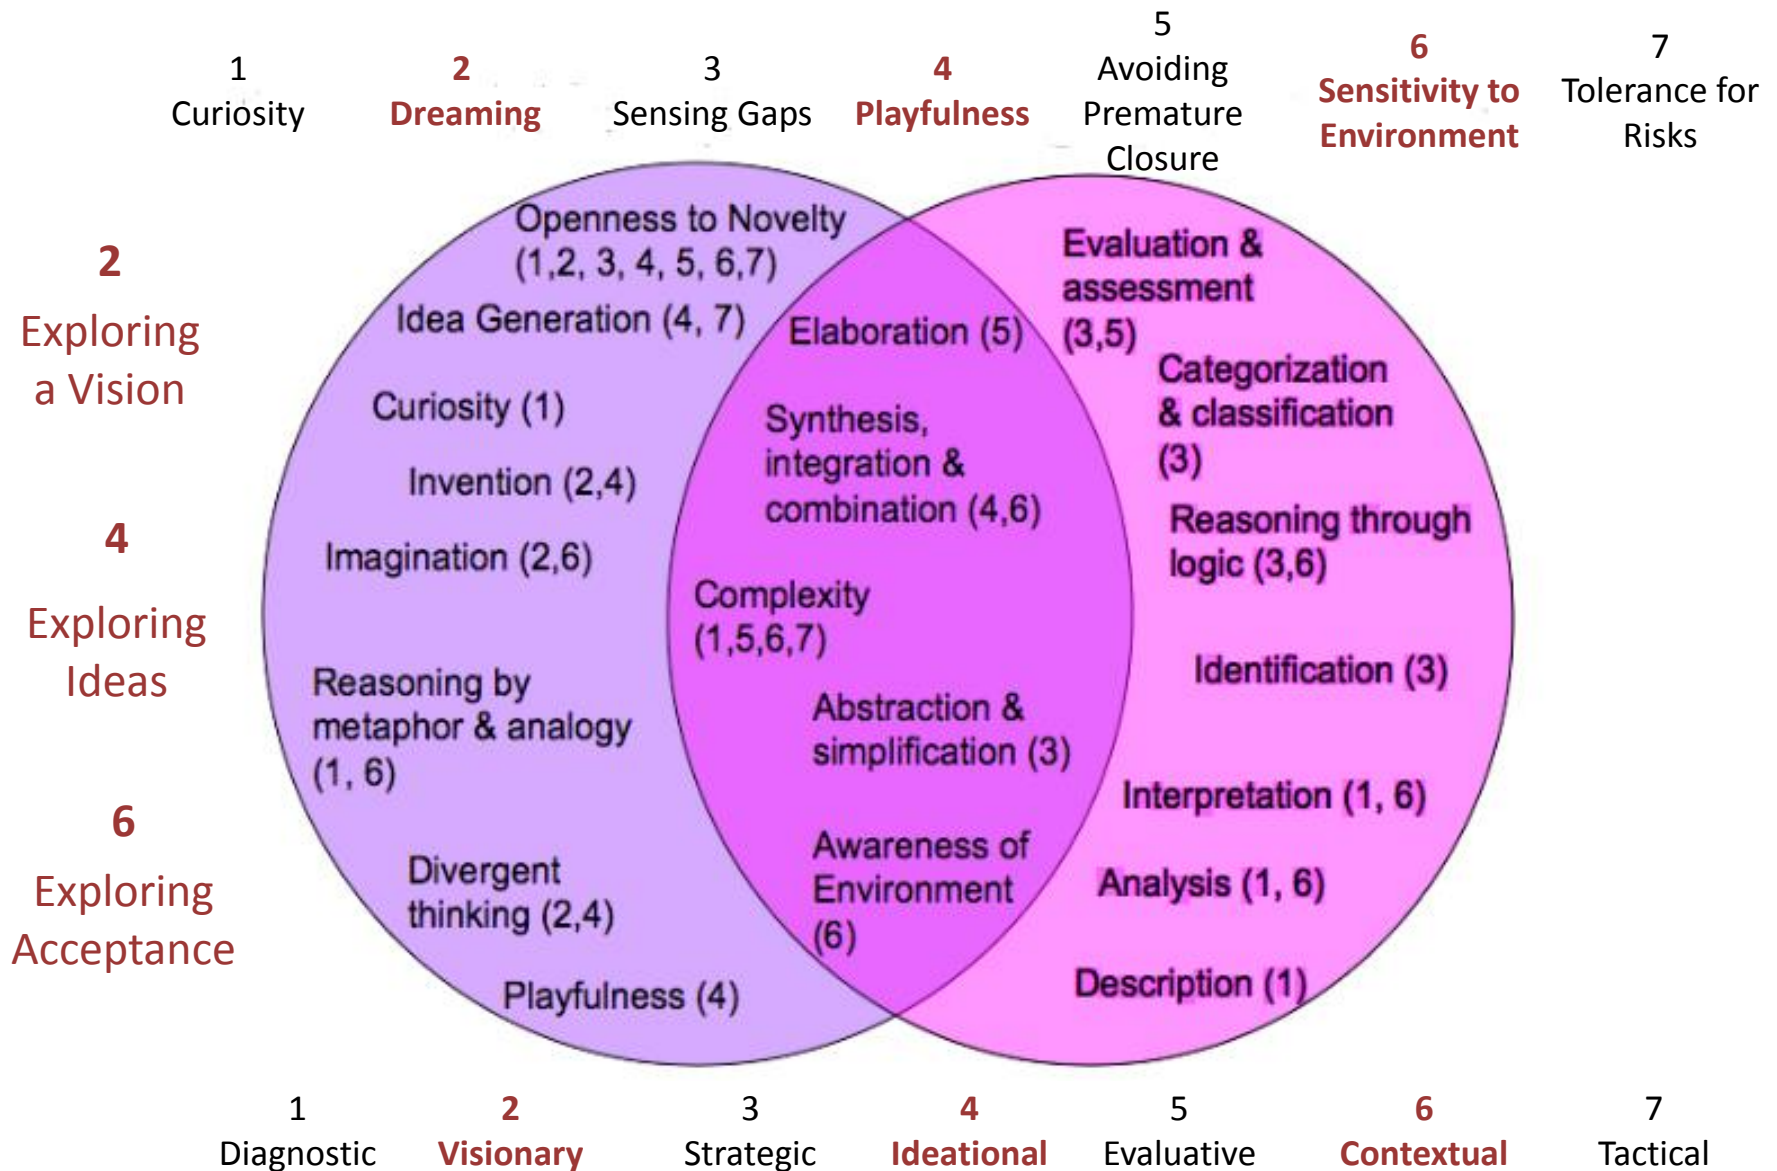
1
Curiosity

2
Dreaming

3
Sensing Gaps

4
Playfulness

5
Avoiding Premature Closure

6
Sensitivity to Environment

7
Tolerance for Risks

2
Exploring a Vision

4
Exploring Ideas

6
Exploring Acceptance

Openness to Novelty (1,2, 3, 4, 5, 6,7)

Idea Generation (4, 7)

Curiosity (1)

Invention (2,4)

Imagination (2,6)

Reasoning by metaphor & analogy (1, 6)

Divergent thinking (2,4)

Playfulness (4)

Elaboration (5)

Synthesis, integration & combination (4,6)

Complexity (1,5,6,7)

Abstraction & simplification (3)

Awareness of Environment (6)

Evaluation & assessment (3,5)

Categorization & classification (3)

Reasoning through logic (3,6)

Identification (3)

Interpretation (1, 6)

Analysis (1, 6)

Description (1)

1
Diagnostic

2
Visionary

3
Strategic

4
Ideational

5
Evaluative

6
Contextual

7
Tactical